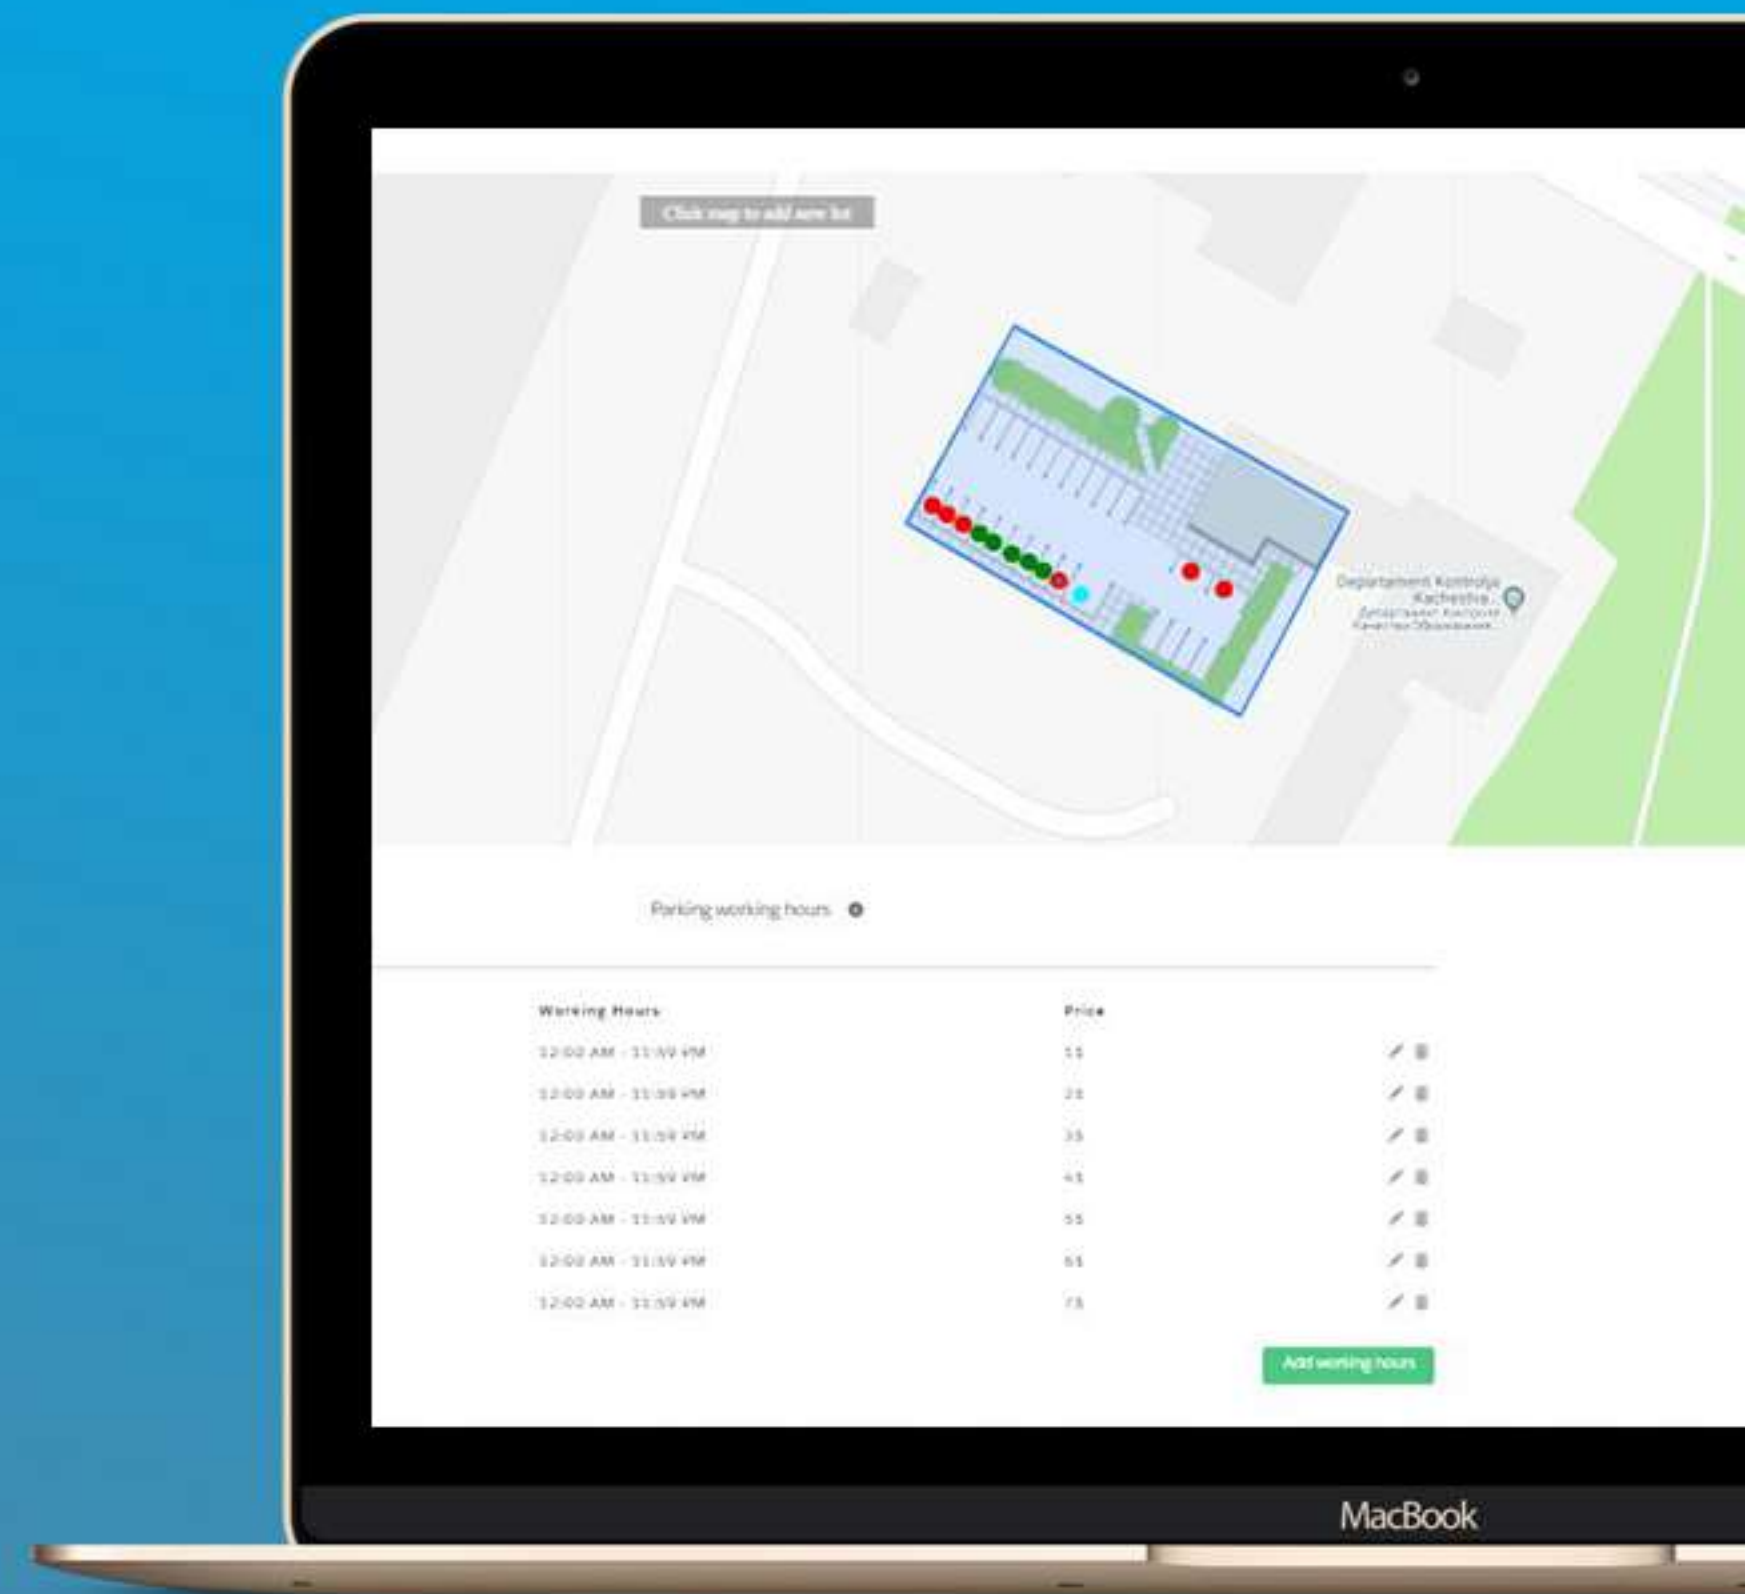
Click map to add new lot

Departament Kontrolya Kachestva...
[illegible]

Parking working hours

| Working Hours | Price |
|---|---|
| 12:00 AM - 11:59 PM | 11 |
| 12:00 AM - 11:59 PM | 21 |
| 12:00 AM - 11:59 PM | 31 |
| 12:00 AM - 11:59 PM | 41 |
| 12:00 AM - 11:59 PM | 51 |
| 12:00 AM - 11:59 PM | 61 |
| 12:00 AM - 11:59 PM | 71 |

Add working hours

MacBook